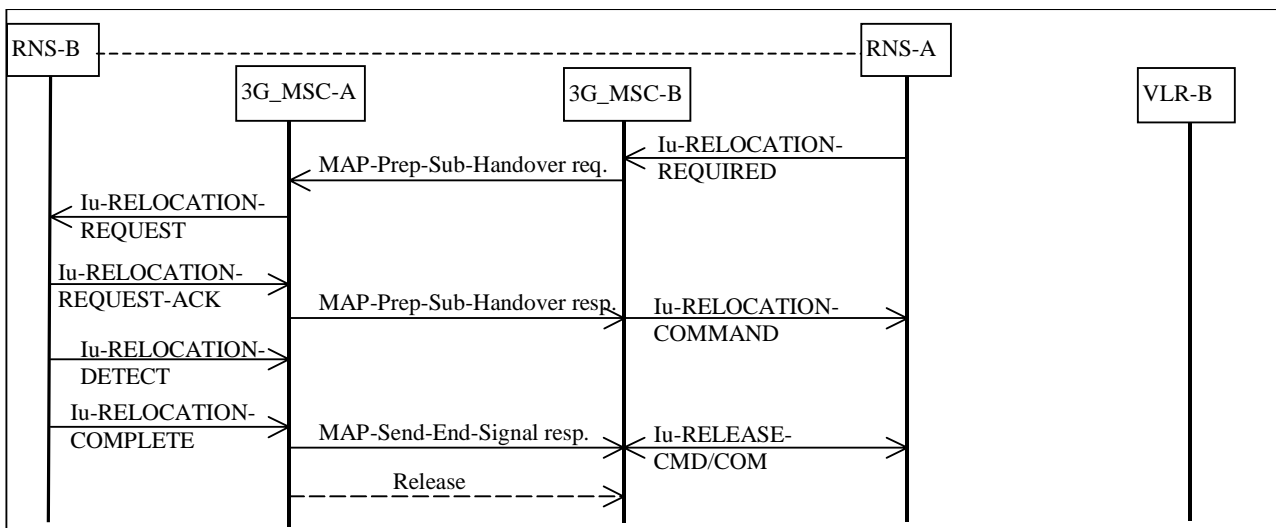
RNS-B

RNS-A

3G_MSC-A

3G_MSC-B

VLR-B

Iu-RELOCATION-REQUIRED

MAP-Prep-Sub-Handover req.

Iu-RELOCATION-REQUEST

Iu-RELOCATION-REQUEST-ACK

MAP-Prep-Sub-Handover resp.

Iu-RELOCATION-COMMAND

Iu-RELOCATION-DETECT

Iu-RELOCATION-COMPLETE

MAP-Send-End-Signal resp.

Iu-RELEASE-CMD/COM

Release